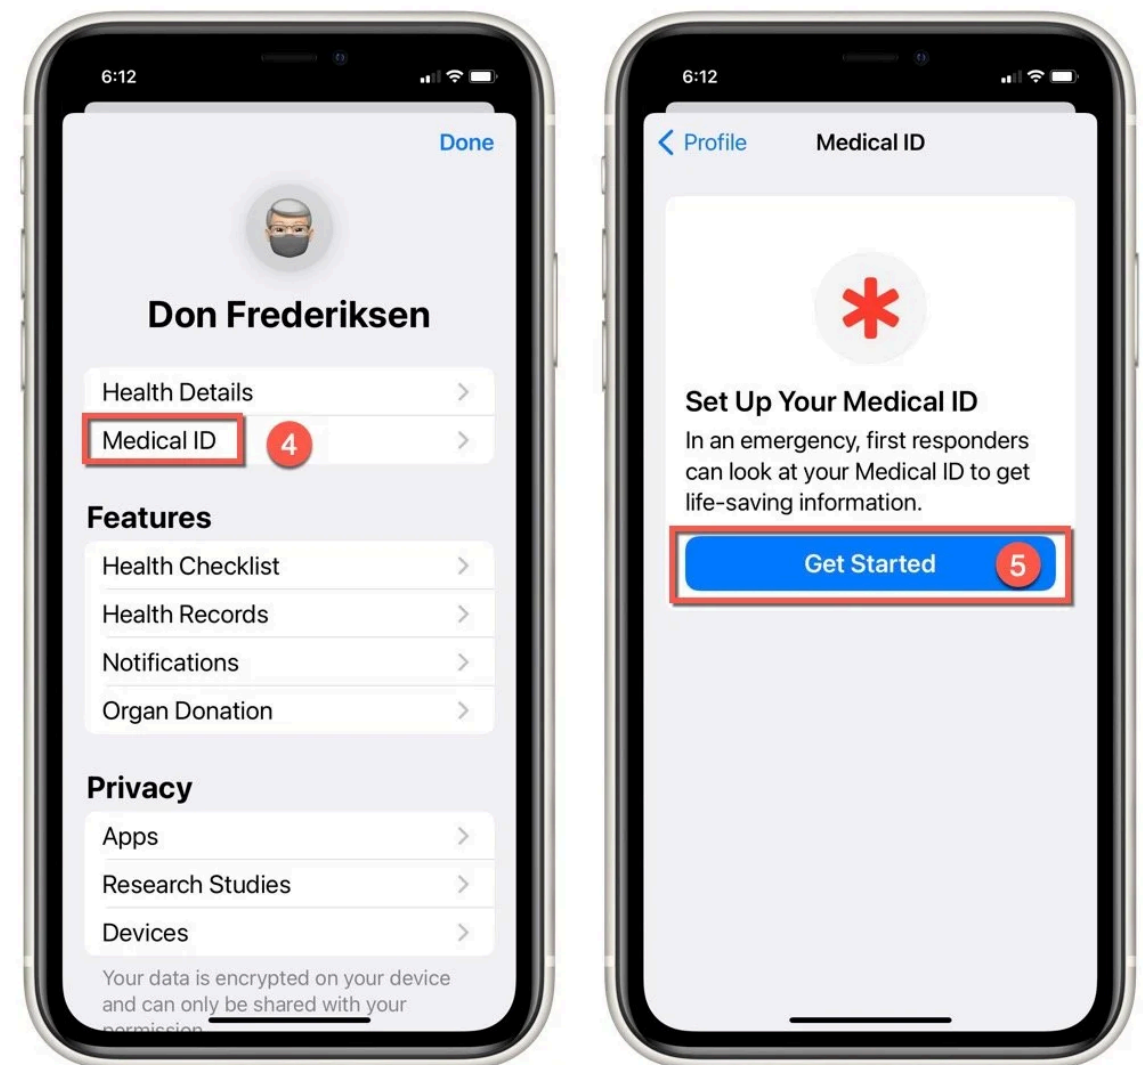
6:12

Done

Don Frederiksen

Health Details

Medical ID

4

Features

Health Checklist

Health Records

Notifications

Organ Donation

Privacy

Apps

Research Studies

Devices

Your data is encrypted on your device and can only be shared with your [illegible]

6:12

Profile

Medical ID

Set Up Your Medical ID

In an emergency, first responders can look at your Medical ID to get life-saving information.

Get Started

5